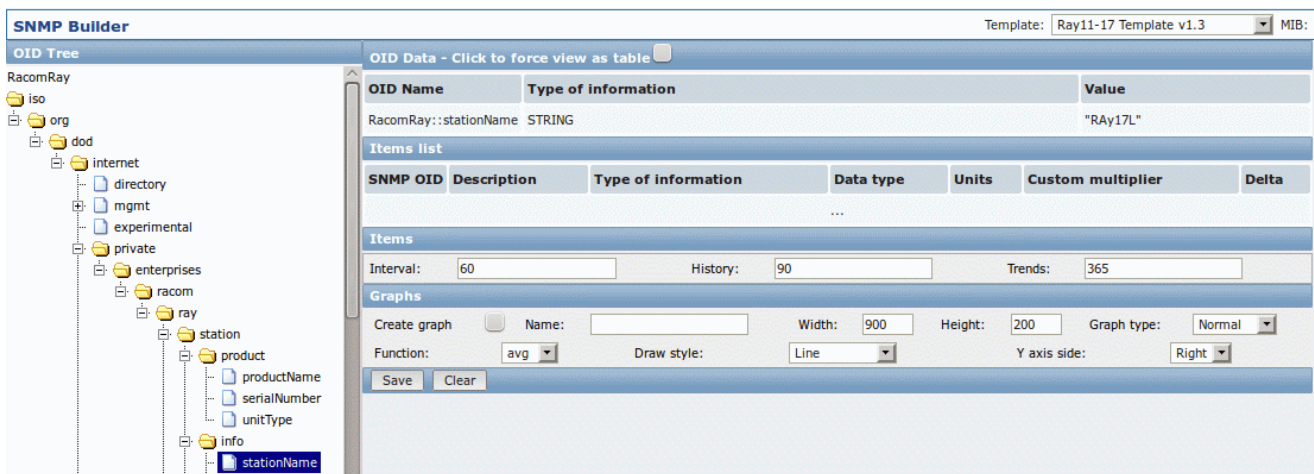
SNMP Builder

Template: Ray11-17 Template v1.3 MIB:

OID Tree

RacomRay
iso
org
dod
internet
directory
mgmt
experimental
private
enterprises
racom
ray
station
product
productName
serialNumber
unitType
info
stationName

OID Data - Click to force view as table

| OID Name | Type of information | Value |
|---|---|---|
| RacomRay::stationName | STRING | "RAy17L" |

Items list

| SNMP OID | Description | Type of information | Data type | Units | Custom multiplier | Delta |
|---|---|---|---|---|---|---|
| | | ... | | | | |

Items

Interval: 60 History: 90 Trends: 365

Graphs

Create graph Name: Width: 900 Height: 200 Graph type: Normal

Function: avg Draw style: Line Y axis side: Right

Save Clear